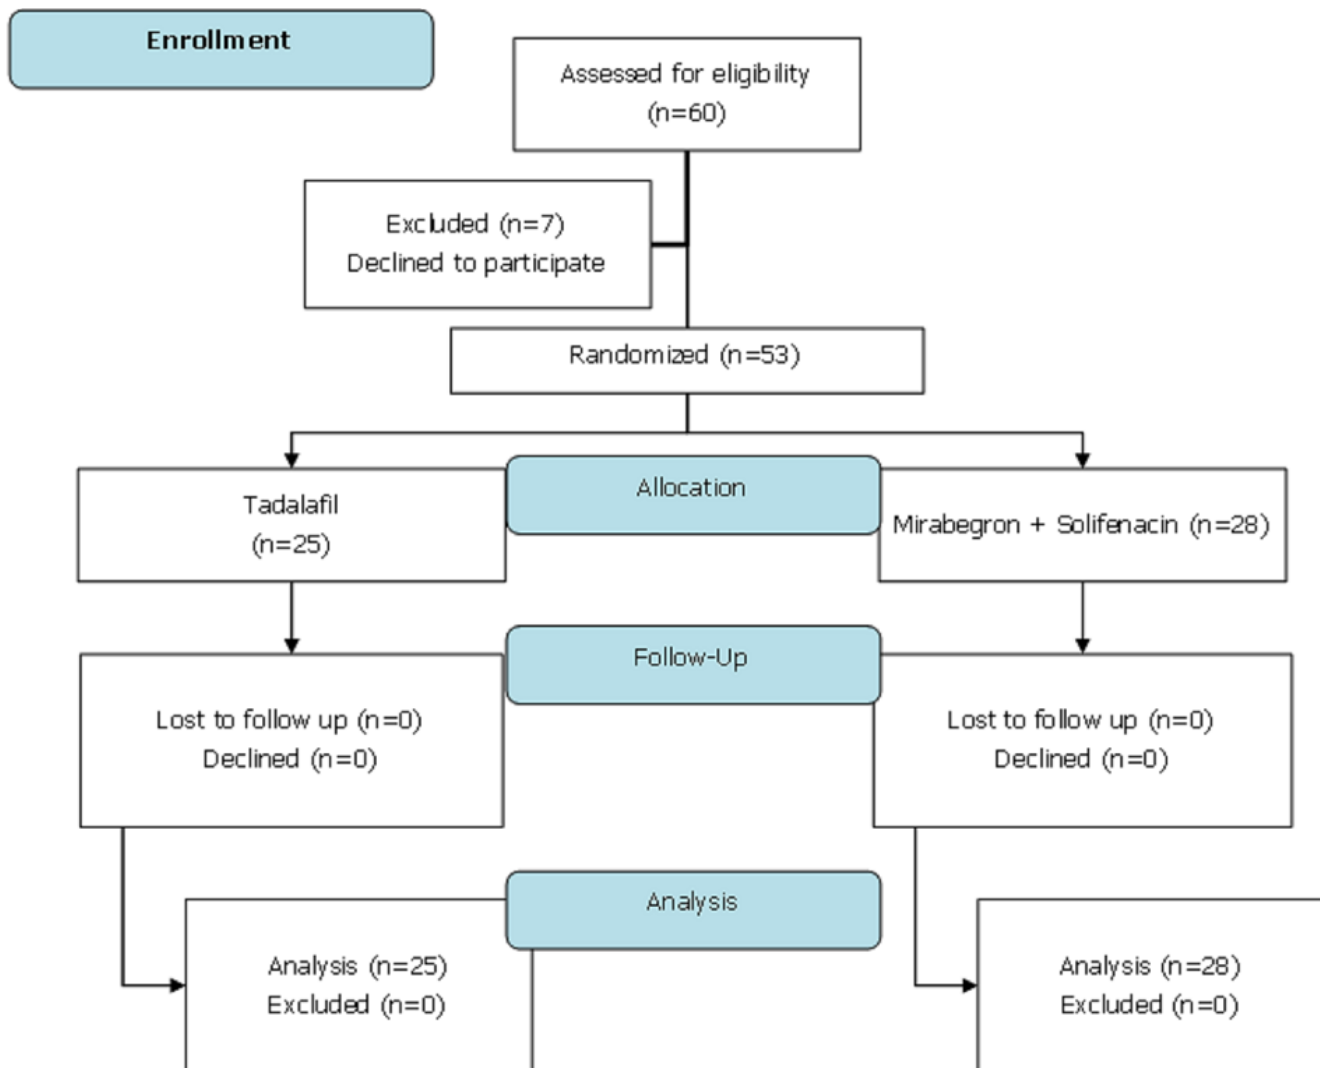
Enrollment

Assessed for eligibility (n=60)

Excluded (n=7)
Declined to participate

Randomized (n=53)

Allocation

Tadalafil (n=25)

Mirabegron + Solifenacin (n=28)

Follow-Up

Lost to follow up (n=0)
Declined (n=0)

Lost to follow up (n=0)
Declined (n=0)

Analysis

Analysis (n=25)
Excluded (n=0)

Analysis (n=28)
Excluded (n=0)